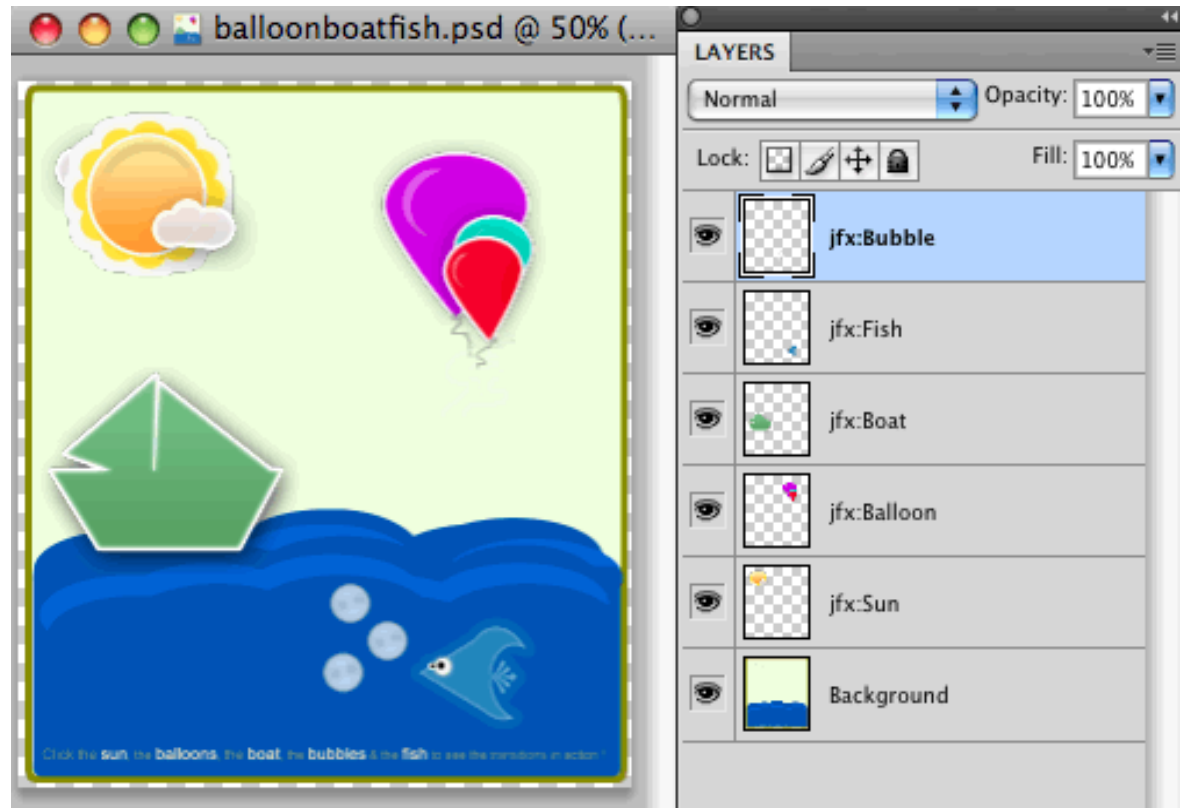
balloonboatfish.psd @ 50% (...

Click the sun, the balloons, the boat, the bubbles & the fish to see the transitions in action !

LAYERS

Normal

Opacity: 100%

Lock:

Fill: 100%

jfx:Bubble

jfx:Fish

jfx:Boat

jfx:Balloon

jfx:Sun

Background